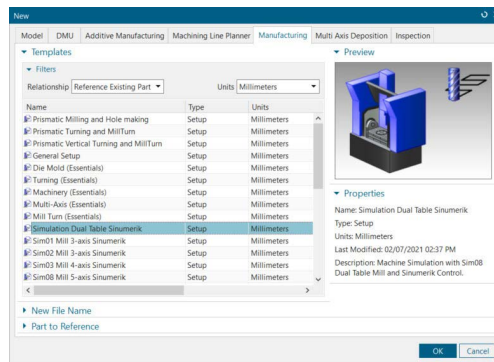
New

Model | DMU | Additive Manufacturing | Machining Line Planner | Manufacturing | Multi Axis Deposition | Inspection

▾ Templates

▾ Filters

Relationship: Reference Existing Part ▾    Units: Millimeters ▾

| Name | Type | Units |
|---|---|---|
| Prismatic Milling and Hole making | Setup | Millimeters |
| Prismatic Turning and MillTurn | Setup | Millimeters |
| Prismatic Vertical Turning and MillTurn | Setup | Millimeters |
| General Setup | Setup | Millimeters |
| Die Mold (Essentials) | Setup | Millimeters |
| Turning (Essentials) | Setup | Millimeters |
| Machinery (Essentials) | Setup | Millimeters |
| Multi-Axis (Essentials) | Setup | Millimeters |
| Mill Turn (Essentials) | Setup | Millimeters |
| Simulation Dual Table Sinumerik | Setup | Millimeters |
| Sim01 Mill 3-axis Sinumerik | Setup | Millimeters |
| Sim02 Mill 3-axis Sinumerik | Setup | Millimeters |
| Sim03 Mill 4-axis Sinumerik | Setup | Millimeters |
| Sim08 Mill 5-axis Sinumerik | Setup | Millimeters |

▾ Preview

▾ Properties

Name: Simulation Dual Table Sinumerik
Type: Setup
Units: Millimeters
Last Modified: 02/07/2021 02:37 PM
Description: Machine Simulation with Sim08 Dual Table Mill and Sinumerik Control.

▸ New File Name

▸ Part to Reference

OK | Cancel